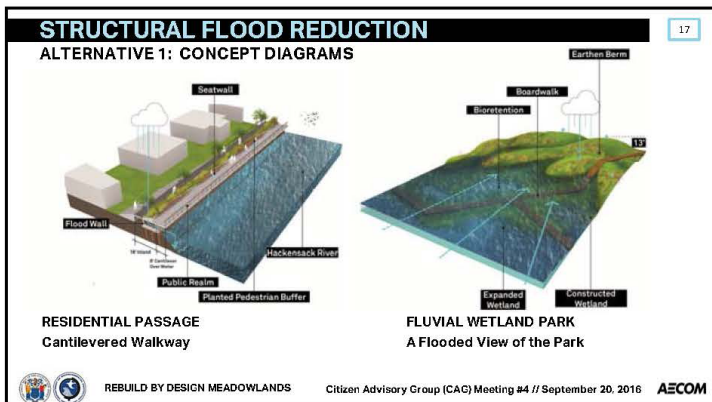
STRUCTURAL FLOOD REDUCTION

17

ALTERNATIVE 1: CONCEPT DIAGRAMS

Seatwall

Flood Wall

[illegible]

Hackensack River

Public Realm

Planted Pedestrian Buffer

Earthen Berm

Boardwalk

Bioretention

13'

Expanded Wetland

Constructed Wetland

RESIDENTIAL PASSAGE
Cantilevered Walkway

FLUVIAL WETLAND PARK
A Flooded View of the Park

REBUILD BY DESIGN MEADOWLANDS

Citizen Advisory Group (CAG) Meeting #4 // September 20, 2016

AECOM